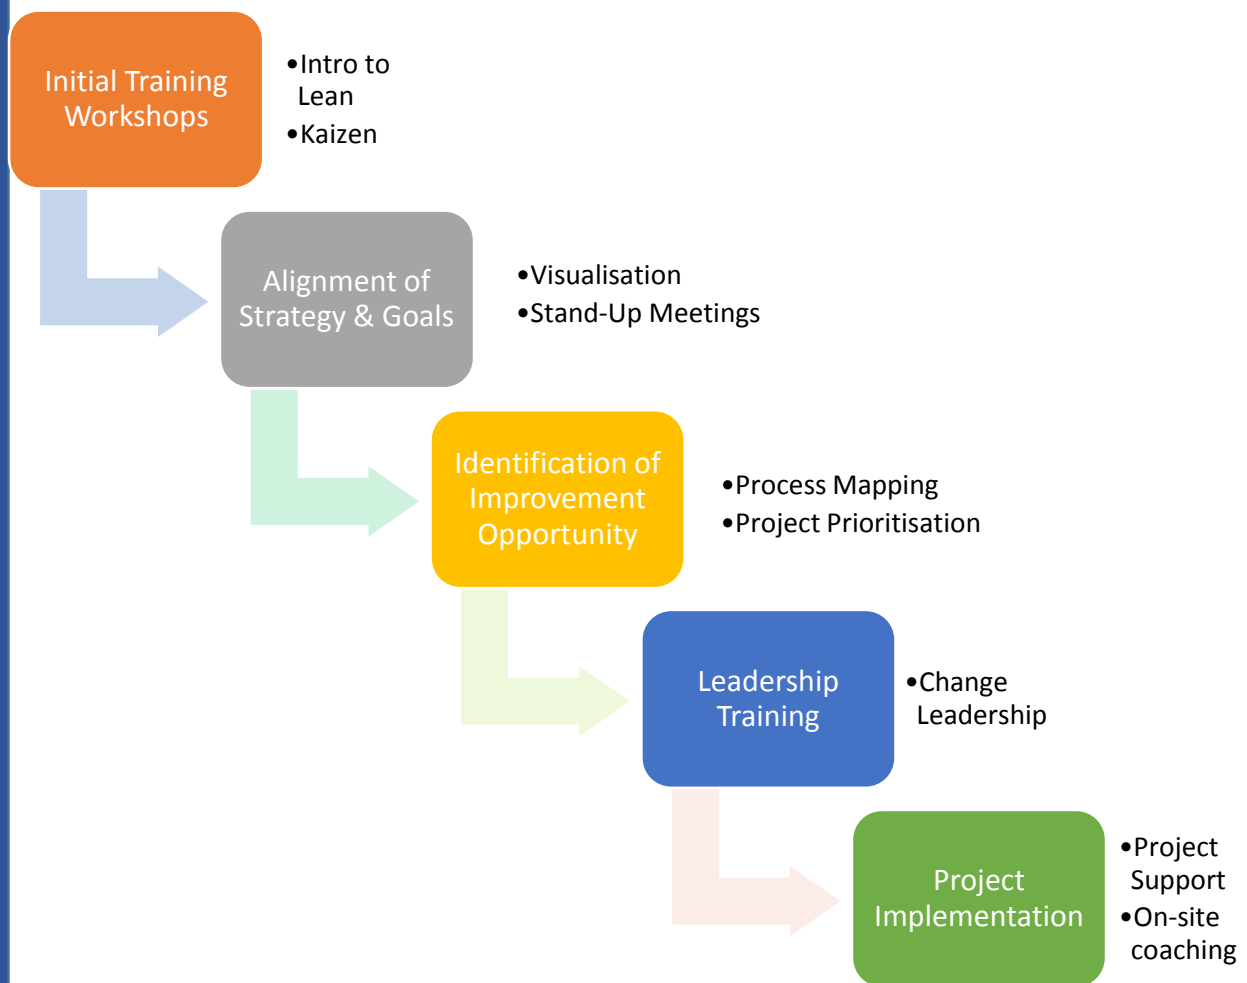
Initial Training Workshops

•Intro to Lean
•Kaizen

Alignment of Strategy & Goals

•Visualisation
•Stand-Up Meetings

Identification of Improvement Opportunity

•Process Mapping
•Project Prioritisation

Leadership Training

•Change Leadership

Project Implementation

•Project Support
•On-site coaching